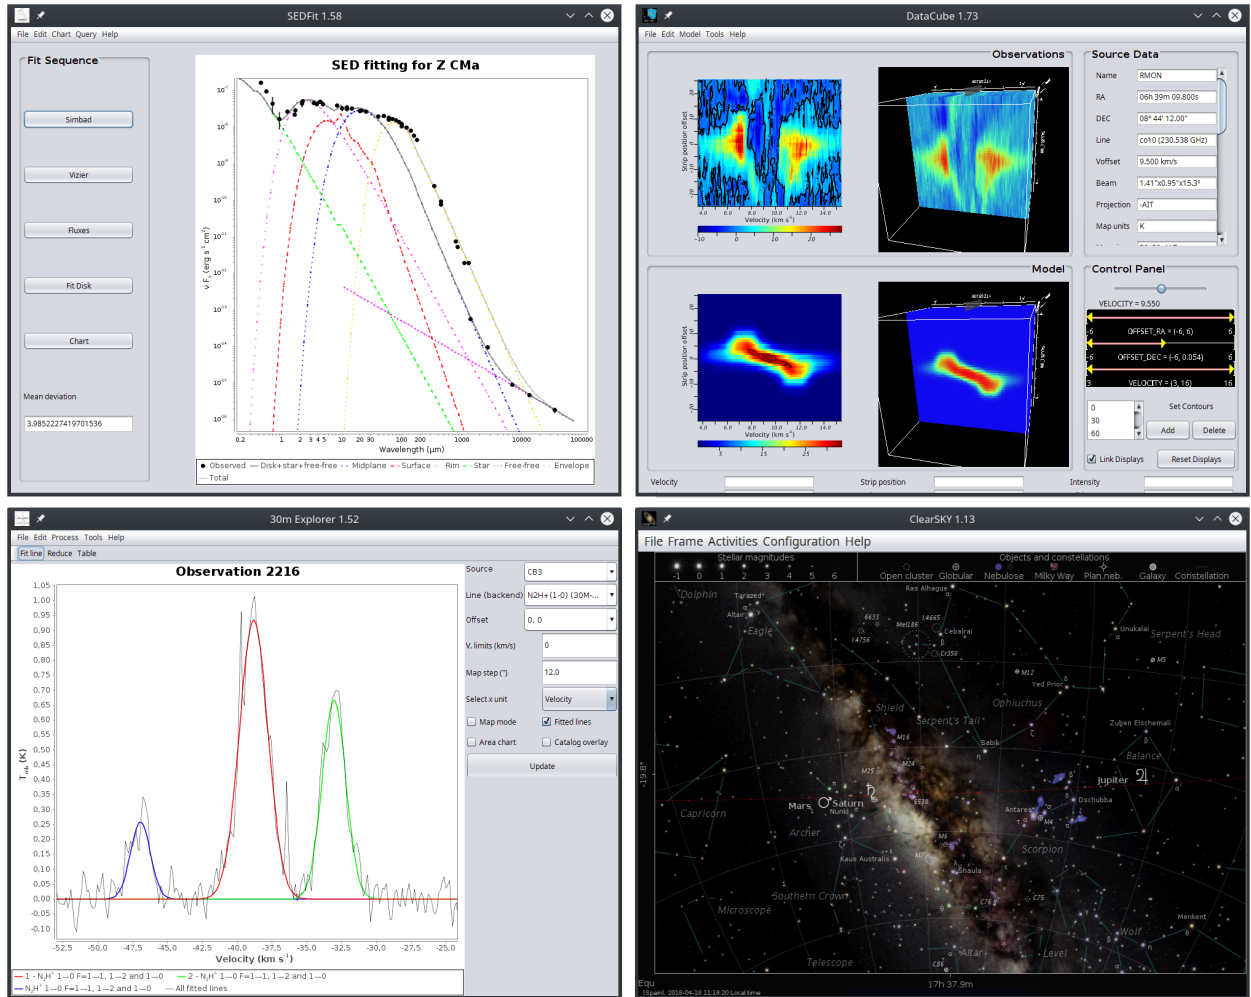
SEDFit 1.58

File Edit Chart Query Help

Fit Sequence

Simbad

Vizier

Fluxes

Fit Disk

Chart

Mean deviation

3.9852227419701536

SED fitting for Z CMa

$10^{-7}$ $10^{-8}$ $10^{-9}$ $10^{-10}$ $10^{-11}$ $10^{-12}$ $10^{-13}$ $10^{-14}$ $10^{-15}$ $10^{-16}$

ν F$_ν$ (erg s$^{-1}$ cm$^2$)

0.2 1 2 3 4 5 10 20 30 100 200 1000 10000 100000

Wavelength (μm)

● Observed — Disk+star+free-free - - Midplane - - Surface - - Rim - - Star - - Free-free - - Envelope — Total

DataCube 1.73

File Edit Model Tools Help

Observations

Strip position offset

Velocity (km s$^{-1}$)

-10 0 10 20

Source Data

| Name | RMON |
|---|---|
| RA | 06h 39m 09.800s |
| DEC | 08° 44' 12.00" |
| Line | co10 (230.538 GHz) |
| Voffset | 9.500 km/s |
| Beam | 1.41"x0.95"x15.3° |
| Projection | -AIT |
| Map units | K |

Model

Strip position offset

Velocity (km s$^{-1}$)

5 15 25

Control Panel

VELOCITY = 9.550

-6 OFFSET_RA = (-6, 6) 6

-6 OFFSET_DEC = (-6, 0.054) 6

3 VELOCITY = (3, 16) 16

0
30
60

Set Contours

Add Delete

Link Displays Reset Displays

Velocity Strip position Intensity

30m Explorer 1.52

File Edit Process Tools Help

Fit line Reduce Table

Observation 2216

1.05 1.00 0.95 0.90 0.85 0.80 0.75 0.70 0.65 0.60 0.55 0.50 0.45 0.40 0.35 0.30 0.25 0.20 0.15 0.10 0.05 0.00 -0.05 -0.10

T$_{mb}$ (K)

-52.5 -50.0 -47.5 -45.0 -42.5 -40.0 -37.5 -35.0 -32.5 -30.0 -27.5 -25.0

Velocity (km s$^{-1}$)

— 1 - N$_2$H$^+$ 1—0 F=1—1, 1—2 and 1—0 — 2 - N$_2$H$^+$ 1—0 F=1—1, 1—2 and 1—0
— N$_2$H$^+$ 1—0 F=0—1, 1—2 and 1—0 — All fitted lines

Source CB3

Line (backend) N2H+(1-0) (30M-...

Offset 0, 0

V. limits (km/s) 0

Map step (") 12.0

Select x unit Velocity

Map mode Fitted lines

Area chart Catalog overlay

Update

ClearSKY 1.13

File Frame Activities Configuration Help

Stellar magnitudes

-1 0 1 2 3 4 5 6

Objects and constellations

Open cluster Globular Nebulose Milky Way Plan.neb. Galaxy Constellation

Dolphin Tarazed Altair Eagle Ras Alhague 6633 14665 Mel186 Cebalrai 14756 Cr350 Unukalai Serpent's Head M5 M12 Yed Prior Ophiuchus Shield Serpent's Tail Zuben Elschemali M16 Sabik Balance M25 M24 Jupiter Mars Saturn Nunki 6530 Antares Dschubba Capricorn M4 Archer M6 Scorpion Kaus Australis M7 Shaula Southern Crown C75 C76 Microscope Wolf Menkent Telescope Altar Level C85

-19.8°

Equ (Spain), 2018-04-18 11:18:20 Local time 17h 37.9m